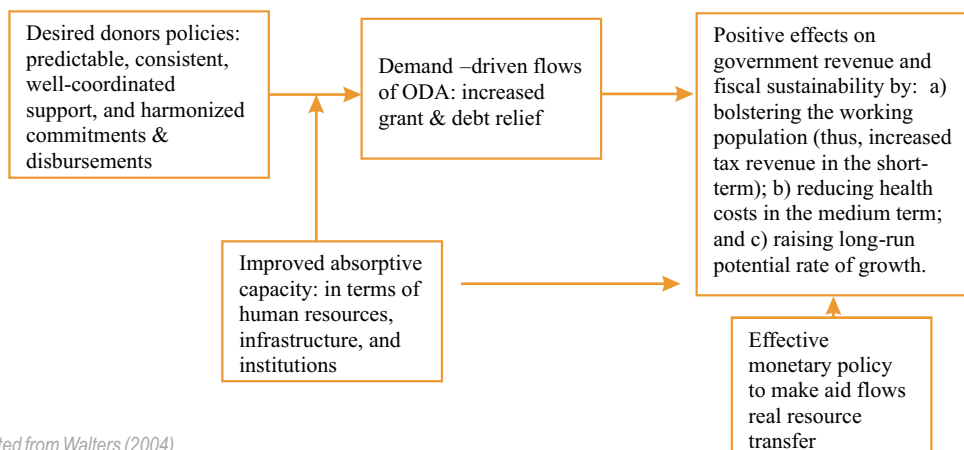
Desired donors policies: predictable, consistent, well-coordinated support, and harmonized commitments & disbursements

Demand –driven flows of ODA: increased grant & debt relief

Positive effects on government revenue and fiscal sustainability by: a) bolstering the working population (thus, increased tax revenue in the short-term); b) reducing health costs in the medium term; and c) raising long-run potential rate of growth.

Improved absorptive capacity: in terms of human resources, infrastructure, and institutions

Effective monetary policy to make aid flows real resource transfer

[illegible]ted from Walters (2004)